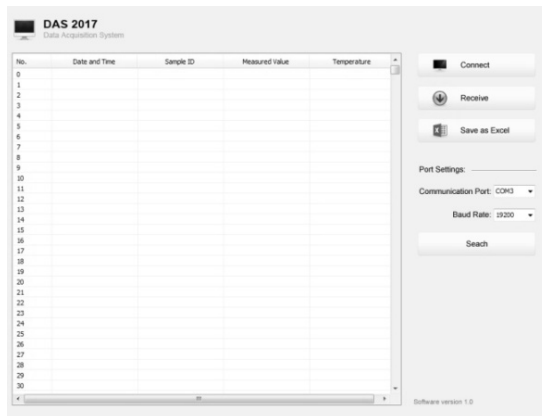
DAS 2017
Data Acquisition System

| No. | Date and Time | Sample ID | Measured Value | Temperature |
|---|---|---|---|---|
| 0 | | | | |
| 1 | | | | |
| 2 | | | | |
| 3 | | | | |
| 4 | | | | |
| 5 | | | | |
| 6 | | | | |
| 7 | | | | |
| 8 | | | | |
| 9 | | | | |
| 10 | | | | |
| 11 | | | | |
| 12 | | | | |
| 13 | | | | |
| 14 | | | | |
| 15 | | | | |
| 16 | | | | |
| 17 | | | | |
| 18 | | | | |
| 19 | | | | |
| 20 | | | | |
| 21 | | | | |
| 22 | | | | |
| 23 | | | | |
| 24 | | | | |
| 25 | | | | |
| 26 | | | | |
| 27 | | | | |
| 28 | | | | |
| 29 | | | | |
| 30 | | | | |

Connect

Receive

Save as Excel

Port Settings:

Communication Port: COM3

Baud Rate: 19200

Seach

Software version 1.0